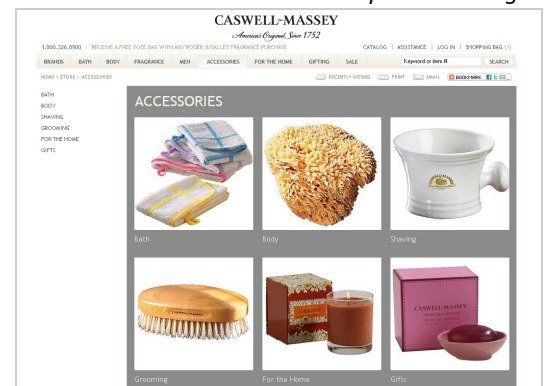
CASWELL-MASSEY

America's Original Since 1752

1.800.326.0500 | RECEIVE A FREE TOTE BAG WITH ANY ROGER & GALLET FRAGRANCE PURCHASE

CATALOG | ASSISTANCE | LOG IN | SHOPPING BAG (1)

BRANDS BATH BODY FRAGRANCE MEN ACCESSORIES FOR THE HOME GIFTING SALE

Keyword or item #

SEARCH

HOME > STORE > ACCESSORIES

RECENTLY VIEWED PRINT EMAIL BOOKMARK

BATH
BODY
SHAVING
GROOMING
FOR THE HOME
GIFTS

ACCESSORIES

Bath

Body

Shaving

Grooming

For the Home

Gifts

CASWELL-MASSEY